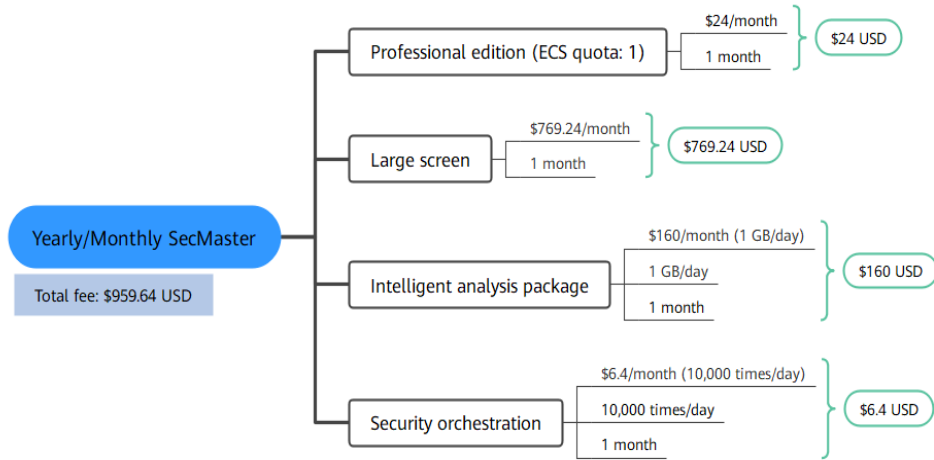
Yearly/Monthly SecMaster

Total fee: $959.64 USD

Professional edition (ECS quota: 1)

$24/month

1 month

$24 USD

Large screen

$769.24/month

1 month

$769.24 USD

Intelligent analysis package

$160/month (1 GB/day)

1 GB/day

1 month

$160 USD

Security orchestration

$6.4/month (10,000 times/day)

10,000 times/day

1 month

$6.4 USD